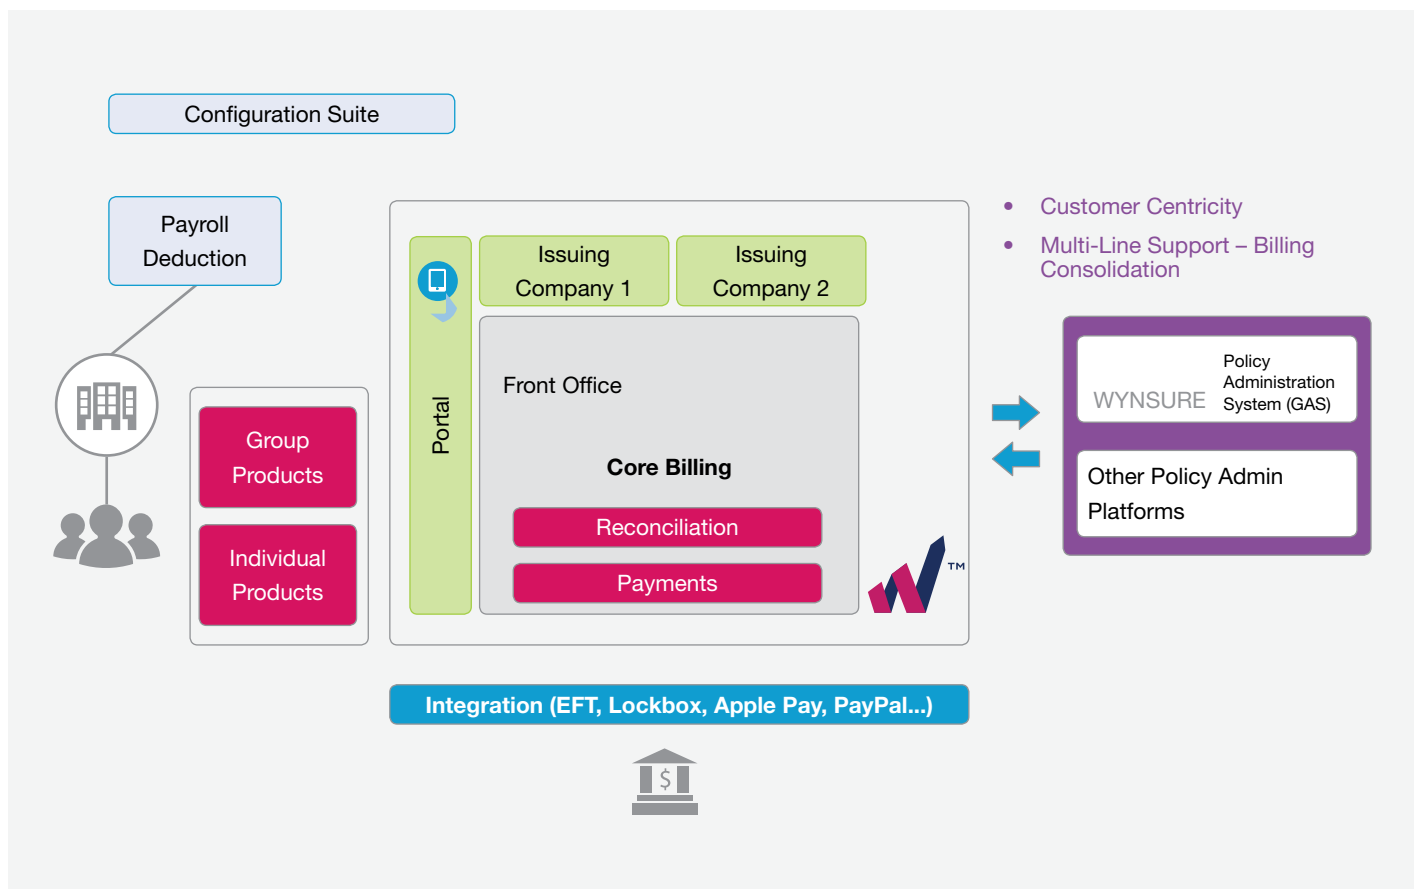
Configuration Suite

Payroll Deduction

Group Products

Individual Products

Portal

Issuing Company 1

Issuing Company 2

Front Office

Core Billing

Reconciliation

Payments

TM

- Customer Centricity
- Multi-Line Support – Billing Consolidation

WYNSURE Policy Administration System (GAS)

Other Policy Admin Platforms

Integration (EFT, Lockbox, Apple Pay, PayPal...)

$